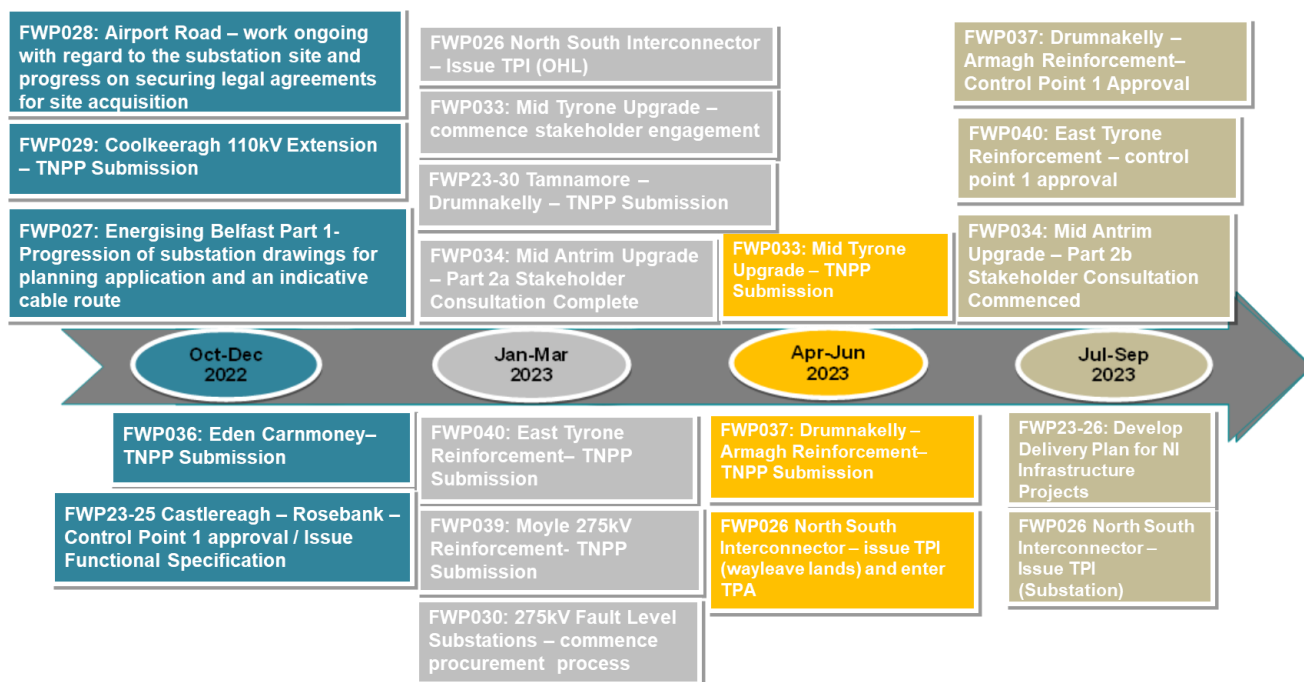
FWP028: Airport Road – work ongoing with regard to the substation site and progress on securing legal agreements for site acquisition

FWP029: Coolkeeragh 110kV Extension – TNPP Submission

FWP027: Energising Belfast Part 1- Progression of substation drawings for planning application and an indicative cable route

FWP026 North South Interconnector – Issue TPI (OHL)

FWP033: Mid Tyrone Upgrade – commence stakeholder engagement

FWP23-30 Tamnamore – Drumnakelly – TNPP Submission

FWP034: Mid Antrim Upgrade – Part 2a Stakeholder Consultation Complete

FWP033: Mid Tyrone Upgrade – TNPP Submission

FWP037: Drumnakelly – Armagh Reinforcement– Control Point 1 Approval

FWP040: East Tyrone Reinforcement – control point 1 approval

FWP034: Mid Antrim Upgrade – Part 2b Stakeholder Consultation Commenced

Oct-Dec 2022

Jan-Mar 2023

Apr-Jun 2023

Jul-Sep 2023

FWP036: Eden Carnmoney– TNPP Submission

FWP23-25 Castlereagh – Rosebank – Control Point 1 approval / Issue Functional Specification

FWP040: East Tyrone Reinforcement– TNPP Submission

FWP039: Moyle 275kV Reinforcement- TNPP Submission

FWP030: 275kV Fault Level Substations – commence procurement process

FWP037: Drumnakelly – Armagh Reinforcement– TNPP Submission

FWP026 North South Interconnector – issue TPI (wayleave lands) and enter TPA

FWP23-26: Develop Delivery Plan for NI Infrastructure Projects

FWP026 North South Interconnector – Issue TPI (Substation)